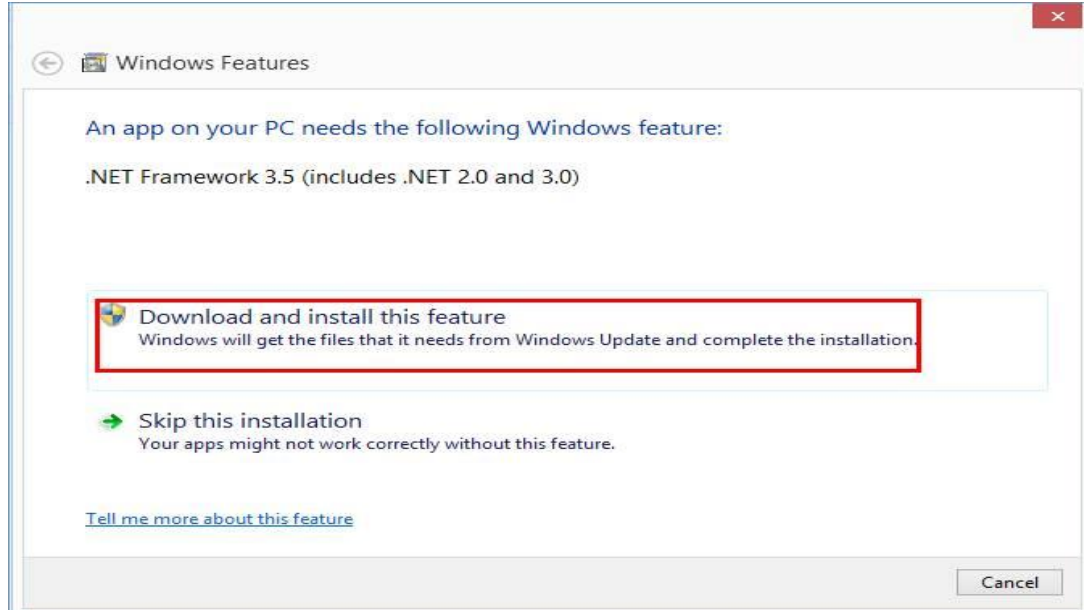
×

Windows Features

An app on your PC needs the following Windows feature:

.NET Framework 3.5 (includes .NET 2.0 and 3.0)

Download and install this feature
Windows will get the files that it needs from Windows Update and complete the installation.

Skip this installation
Your apps might not work correctly without this feature.

Tell me more about this feature

Cancel